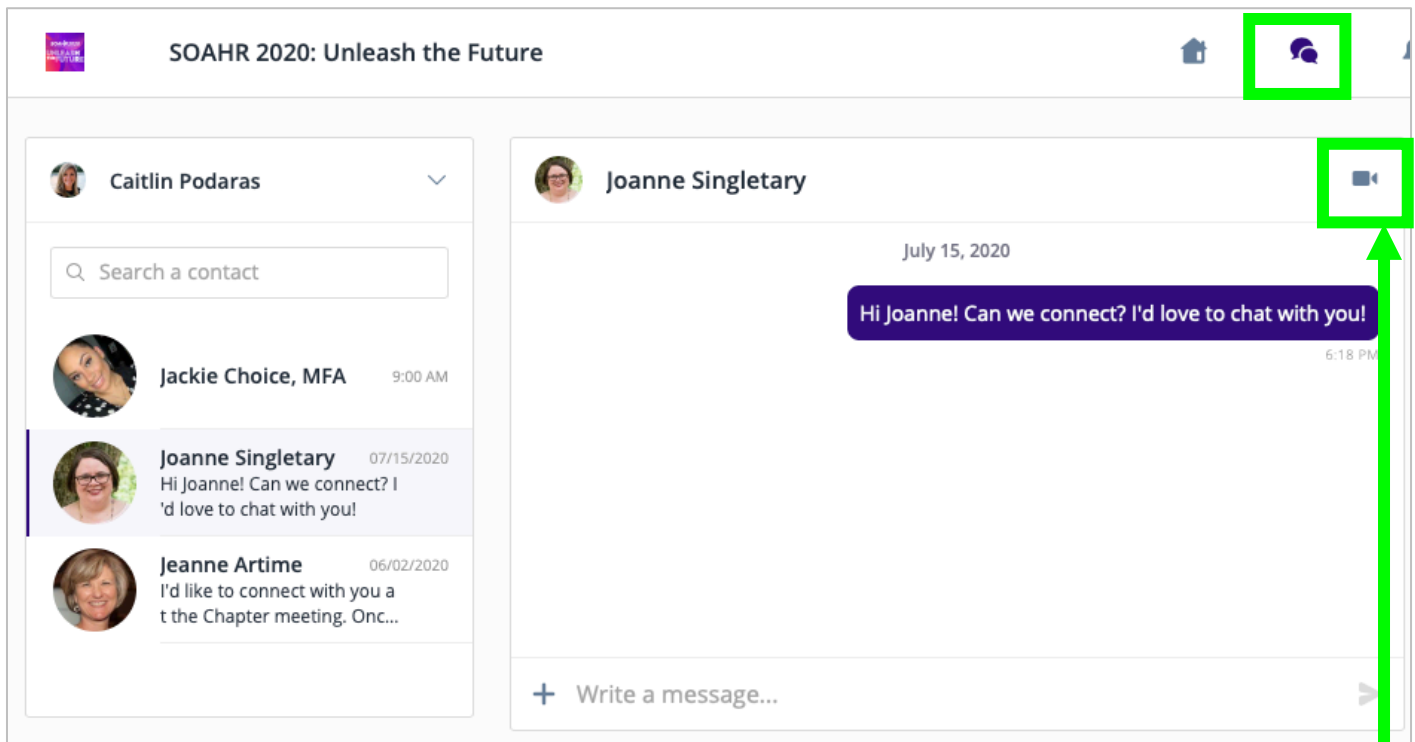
SOAHR 2020: Unleash the Future

Caitlin Podaras

Search a contact

Jackie Choice, MFA 9:00 AM

Joanne Singletary 07/15/2020
Hi Joanne! Can we connect? I'd love to chat with you!

Jeanne Artime 06/02/2020
I'd like to connect with you at the Chapter meeting. Onc...

Joanne Singletary

July 15, 2020

Hi Joanne! Can we connect? I'd love to chat with you!

6:18 PM

Write a message...